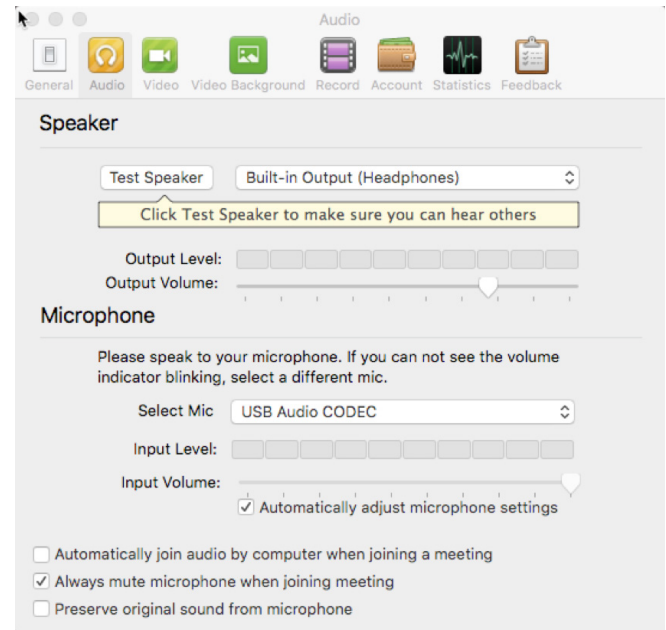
Audio

General Audio Video Video Background Record Account Statistics Feedback

Speaker

Test Speaker Built-in Output (Headphones)

Click Test Speaker to make sure you can hear others

Output Level:
Output Volume:

Microphone

Please speak to your microphone. If you can not see the volume indicator blinking, select a different mic.

Select Mic USB Audio CODEC

Input Level:
Input Volume:

☑ Automatically adjust microphone settings

☐ Automatically join audio by computer when joining a meeting
☑ Always mute microphone when joining meeting
☐ Preserve original sound from microphone